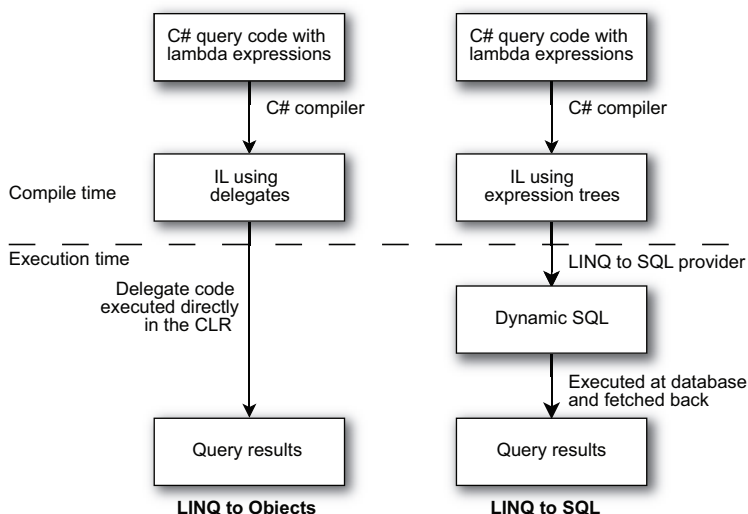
C# query code with lambda expressions

C# query code with lambda expressions

C# compiler

C# compiler

Compile time

IL using delegates

IL using expression trees

Execution time

LINQ to SQL provider

Delegate code executed directly in the CLR

Dynamic SQL

Executed at database and fetched back

Query results

Query results

LINQ to Objects

LINQ to SQL